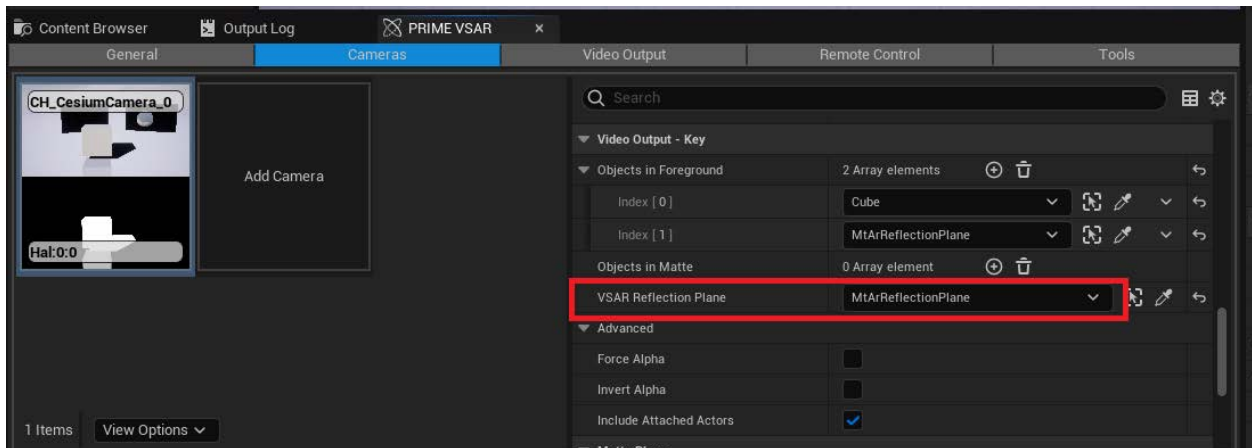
Content Browser Output Log PRIME VSAR ×

General Cameras Video Output Remote Control Tools

CH_CesiumCamera_0

Hal:0:0

Add Camera

Search

Video Output - Key

Objects in Foreground 2 Array elements

Index [0] Cube

Index [1] MtArReflectionPlane

Objects in Matte 0 Array element

VSAR Reflection Plane MtArReflectionPlane

Advanced

Force Alpha

Invert Alpha

Include Attached Actors

1 Items View Options